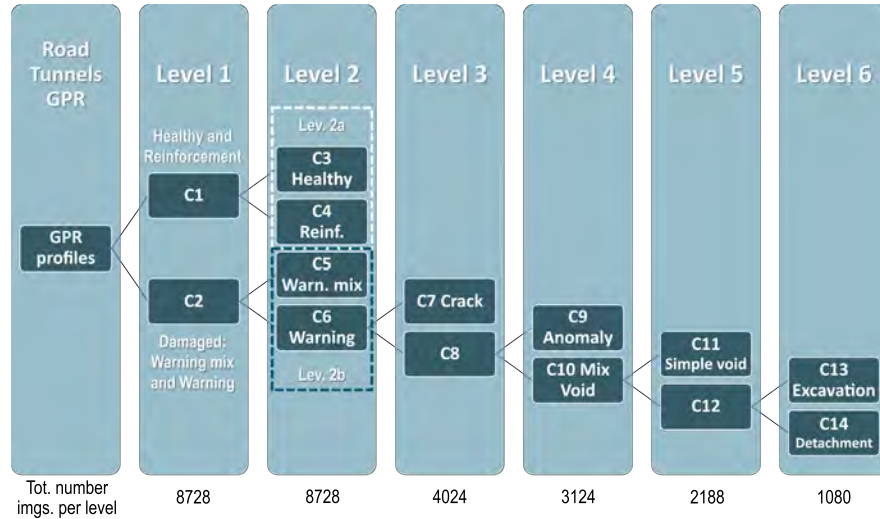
Road Tunnels GPR

Level 1

Level 2

Level 3

Level 4

Level 5

Level 6

GPR profiles

Healthy and Reinforcement

C1

C2

Damaged: Warning mix and Warning

Lev. 2a

C3 Healthy

C4 Reinf.

C5 Warn. mix

C6 Warning

Lev. 2b

C7 Crack

C8

C9 Anomaly

C10 Mix Void

C11 Simple void

C12

C13 Excavation

C14 Detachment

Tot. number imgs. per level

8728

8728

4024

3124

2188

1080